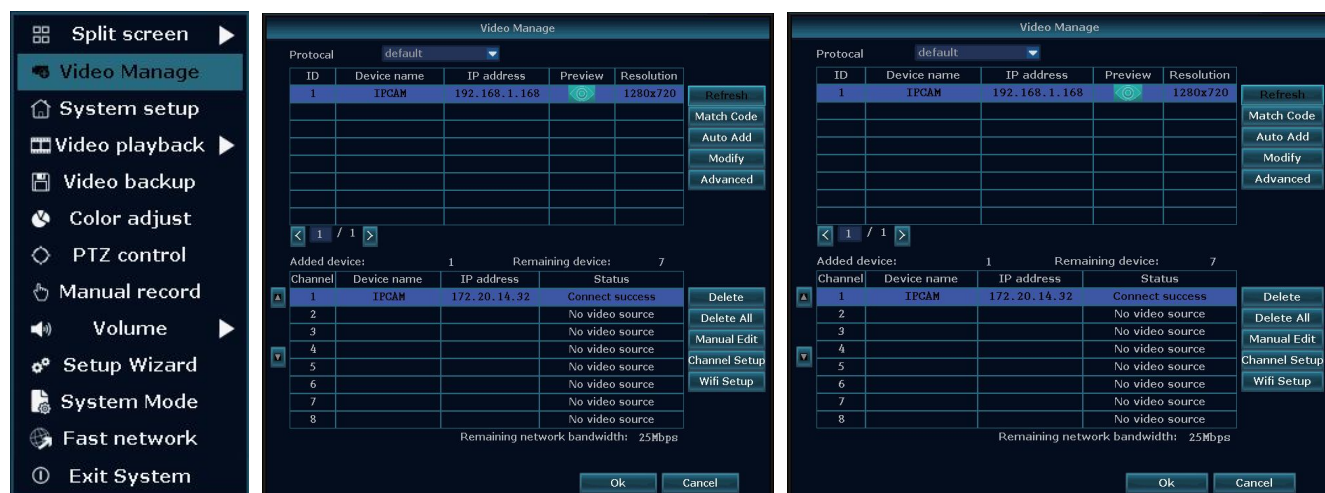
Split screen
Video Manage
System setup
Video playback
Video backup
Color adjust
PTZ control
Manual record
Volume
Setup Wizard
System Mode
Fast network
Exit System

Video Manage

Protocal default

| ID | Device name | IP address | Preview | Resolution |
|---|---|---|---|---|
| 1 | IPCAM | 192.168.1.168 | | 1280x720 |

Refresh
Match Code
Auto Add
Modify
Advanced

1 / 1

Added device: 1 Remaining device: 7

| Channel | Device name | IP address | Status |
|---|---|---|---|
| 1 | IPCAM | 172.20.14.32 | Connect success |
| 2 | | | No video source |
| 3 | | | No video source |
| 4 | | | No video source |
| 5 | | | No video source |
| 6 | | | No video source |
| 7 | | | No video source |
| 8 | | | No video source |

Delete
Delete All
Manual Edit
Channel Setup
Wifi Setup

Remaining network bandwidth: 25Mbps

Ok Cancel

Video Manage

Protocal default

| ID | Device name | IP address | Preview | Resolution |
|---|---|---|---|---|
| 1 | IPCAM | 192.168.1.168 | | 1280x720 |

Refresh
Match Code
Auto Add
Modify
Advanced

1 / 1

Added device: 1 Remaining device: 7

| Channel | Device name | IP address | Status |
|---|---|---|---|
| 1 | IPCAM | 172.20.14.32 | Connect success |
| 2 | | | No video source |
| 3 | | | No video source |
| 4 | | | No video source |
| 5 | | | No video source |
| 6 | | | No video source |
| 7 | | | No video source |
| 8 | | | No video source |

Delete
Delete All
Manual Edit
Channel Setup
Wifi Setup

Remaining network bandwidth: 25Mbps

Ok Cancel